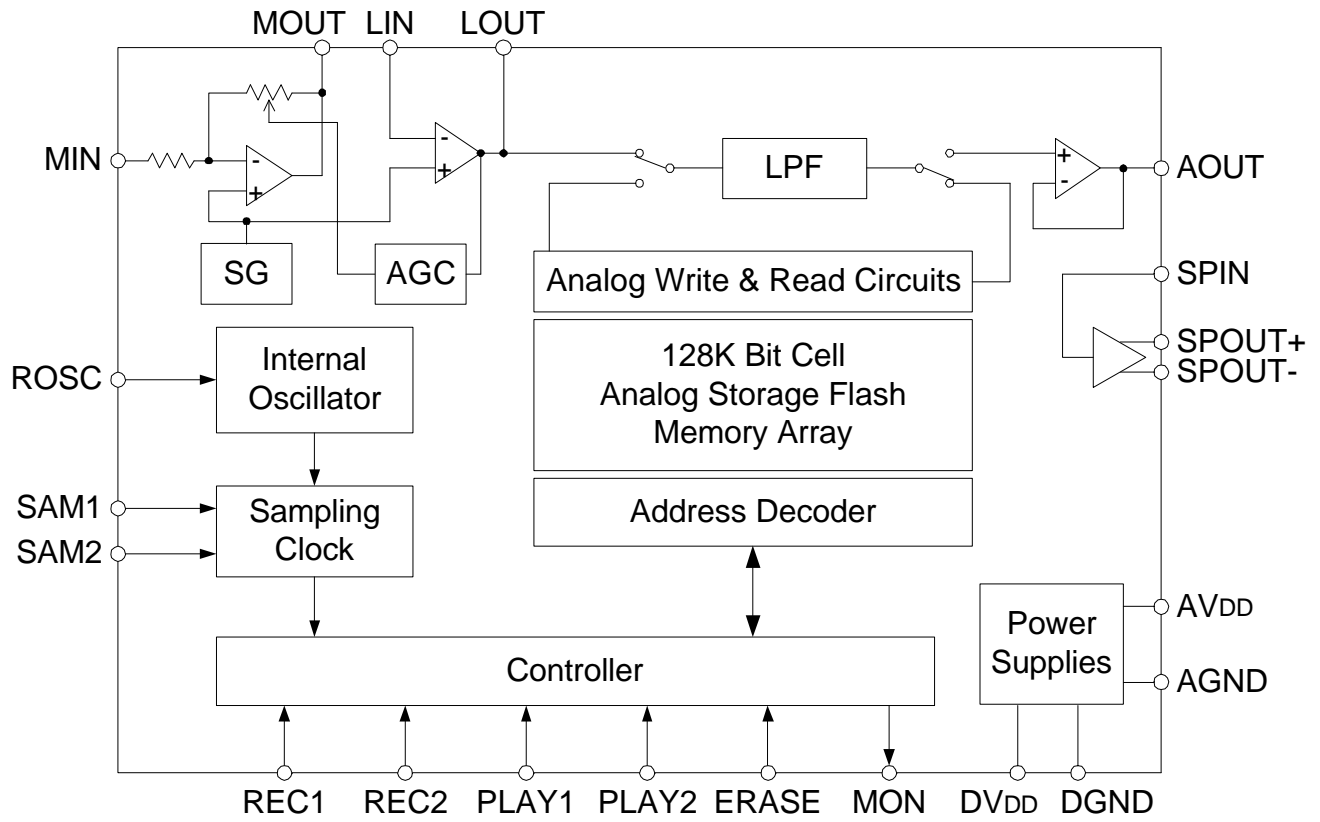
MOUT LIN LOUT

MIN

SG

AGC

LPF

AOUT

Analog Write & Read Circuits

SPIN

SPOUT+

SPOUT-

ROSC

Internal Oscillator

128K Bit Cell Analog Storage Flash Memory Array

SAM1

SAM2

Sampling Clock

Address Decoder

AV$_{DD}$

Power Supplies

AGND

Controller

REC1 REC2 PLAY1 PLAY2 ERASE MON DV$_{DD}$ DGND